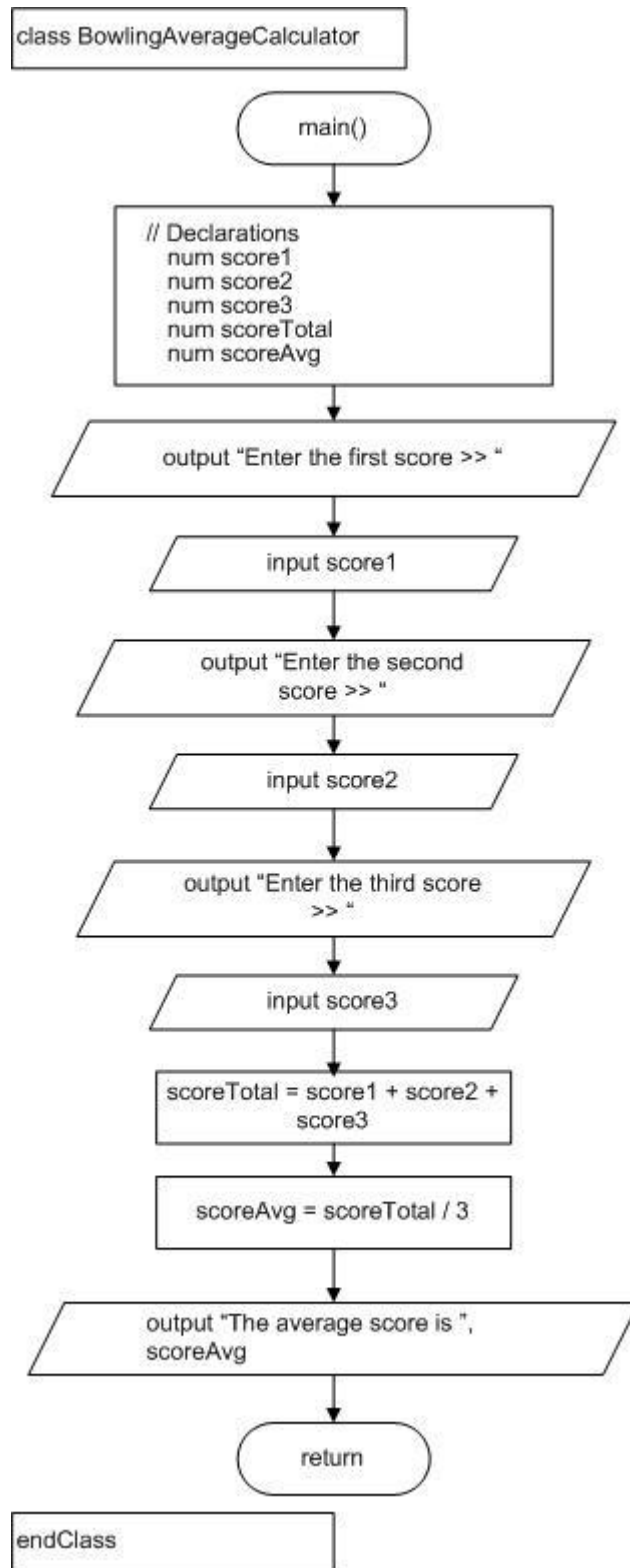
class BowlingAverageCalculator

main()

// Declarations
num score1
num score2
num score3
num scoreTotal
num scoreAvg

output "Enter the first score >> "

input score1

output "Enter the second score >> "

input score2

output "Enter the third score >> "

input score3

scoreTotal = score1 + score2 + score3

scoreAvg = scoreTotal / 3

output "The average score is ", scoreAvg

return

endClass